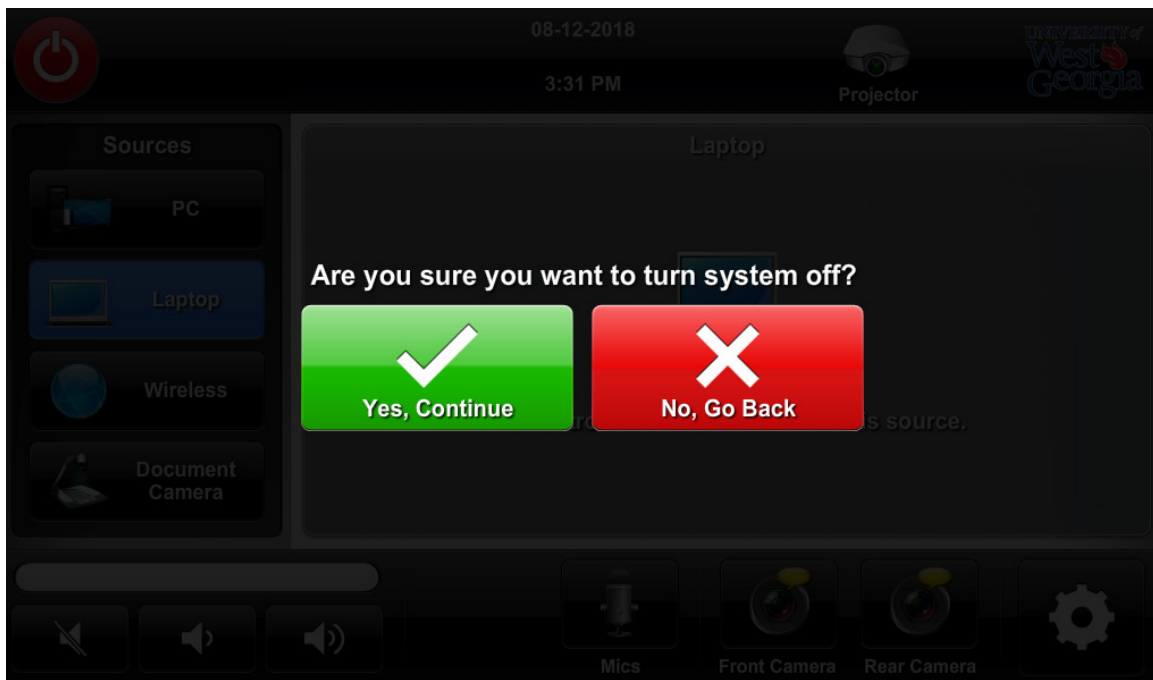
08-12-2018

3:31 PM

Projector

UNIVERSITY of West Georgia

Sources

PC

Laptop

Wireless

Document Camera

Laptop

Are you sure you want to turn system off?

Yes, Continue

No, Go Back

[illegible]ro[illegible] s source.

Mics

Front Camera

Rear Camera